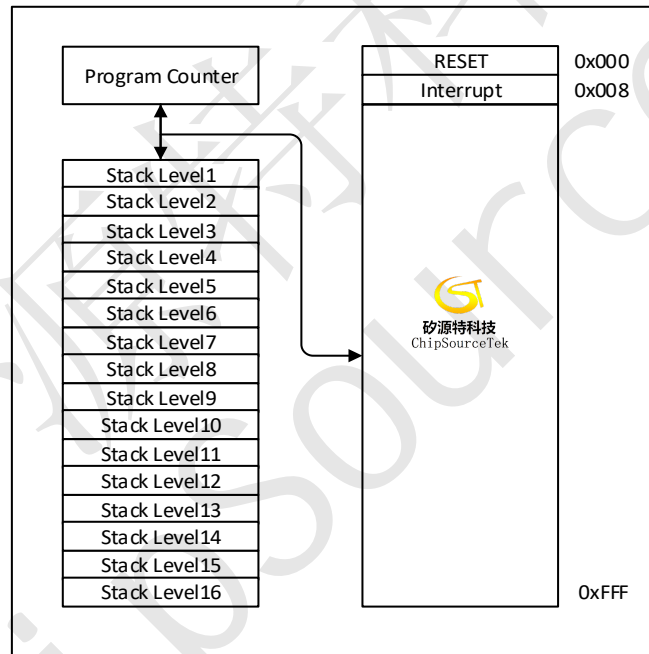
Program Counter

Stack Level1
Stack Level2
Stack Level3
Stack Level4
Stack Level5
Stack Level6
Stack Level7
Stack Level8
Stack Level9
Stack Level10
Stack Level11
Stack Level12
Stack Level13
Stack Level14
Stack Level15
Stack Level16

RESET 0x000
Interrupt 0x008

矽源特科技
ChipSourceTek

0xFFF